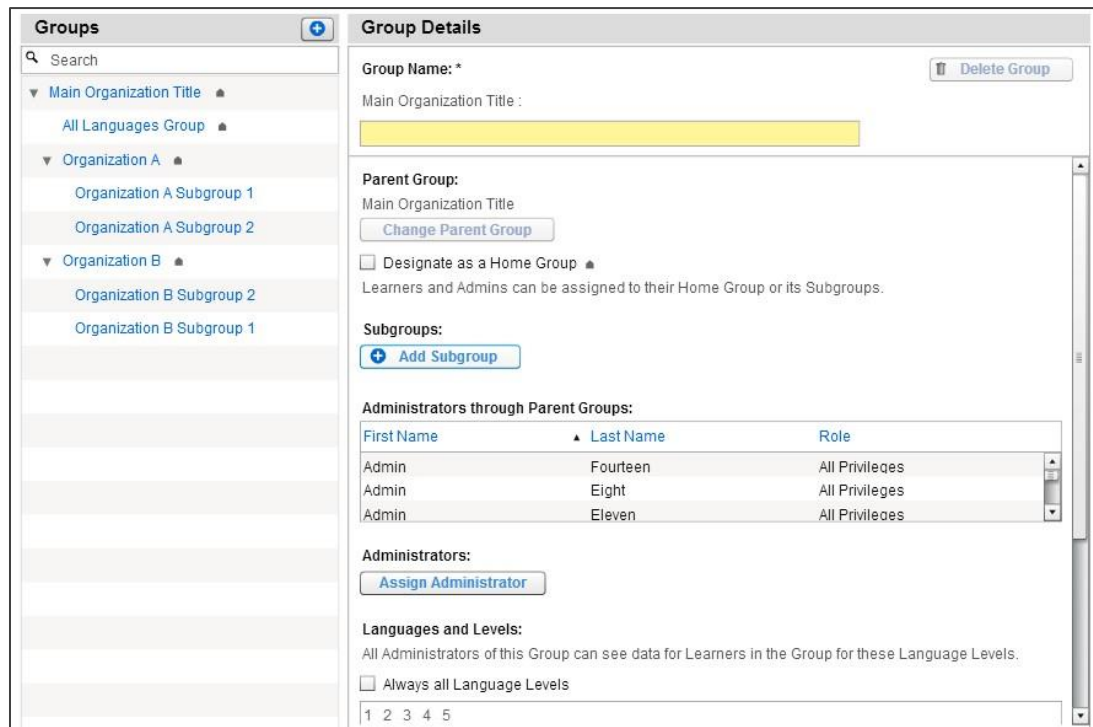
Groups

Search

Main Organization Title

All Languages Group

Organization A

Organization A Subgroup 1

Organization A Subgroup 2

Organization B

Organization B Subgroup 2

Organization B Subgroup 1

Group Details

Group Name: *

Delete Group

Main Organization Title :

Parent Group:

Main Organization Title

Change Parent Group

Designate as a Home Group

Learners and Admins can be assigned to their Home Group or its Subgroups.

Subgroups:

Add Subgroup

Administrators through Parent Groups:

| First Name | Last Name | Role |
|---|---|---|
| Admin | Fourteen | All Privileges |
| Admin | Eight | All Privileges |
| Admin | Eleven | All Privileges |

Administrators:

Assign Administrator

Languages and Levels:

All Administrators of this Group can see data for Learners in the Group for these Language Levels.

Always all Language Levels

1 2 3 4 5